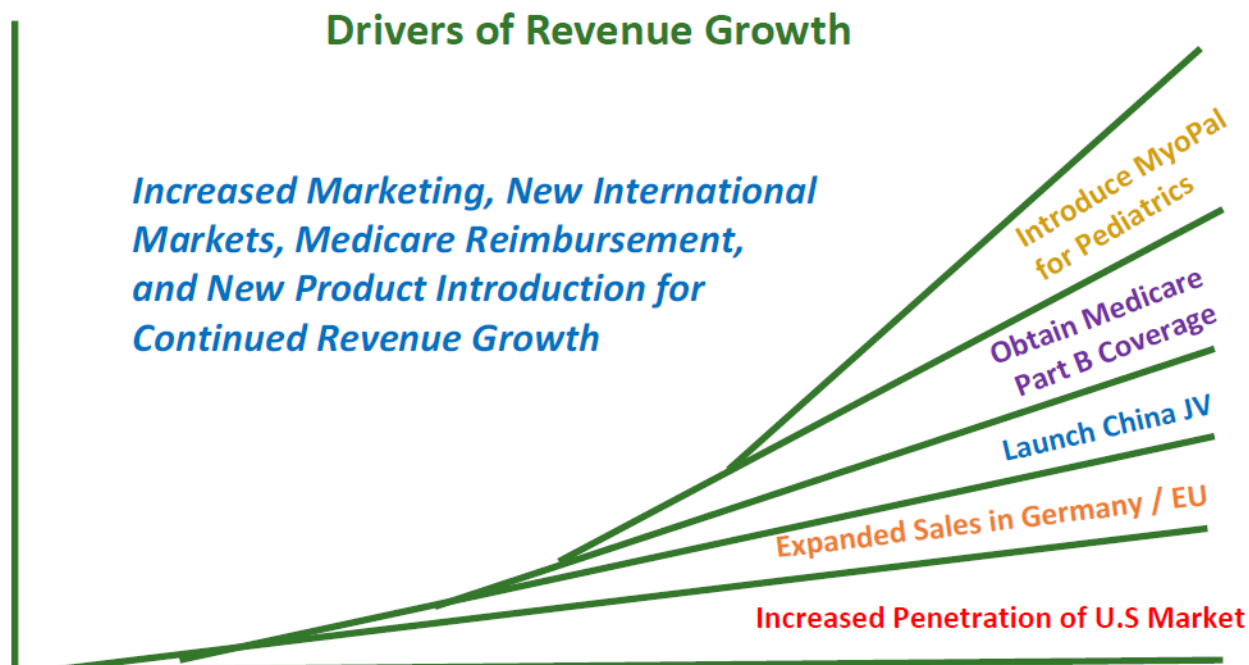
Drivers of Revenue Growth

Increased Marketing, New International Markets, Medicare Reimbursement, and New Product Introduction for Continued Revenue Growth

Introduce MyoPal for Pediatrics

Obtain Medicare Part B Coverage

Launch China JV

Expanded Sales in Germany / EU

Increased Penetration of U.S Market